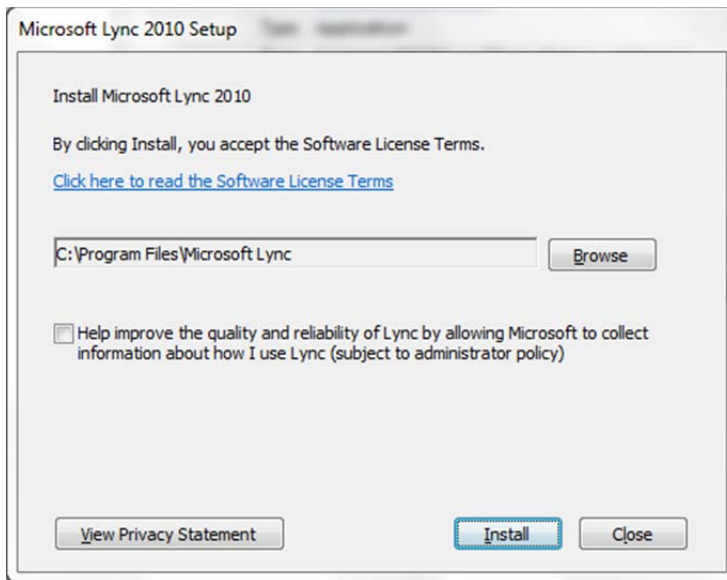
Microsoft Lync 2010 Setup

Install Microsoft Lync 2010

By clicking Install, you accept the Software License Terms.

Click here to read the Software License Terms

C:\Program Files\Microsoft Lync

Browse

Help improve the quality and reliability of Lync by allowing Microsoft to collect information about how I use Lync (subject to administrator policy)

View Privacy Statement

Install

Close